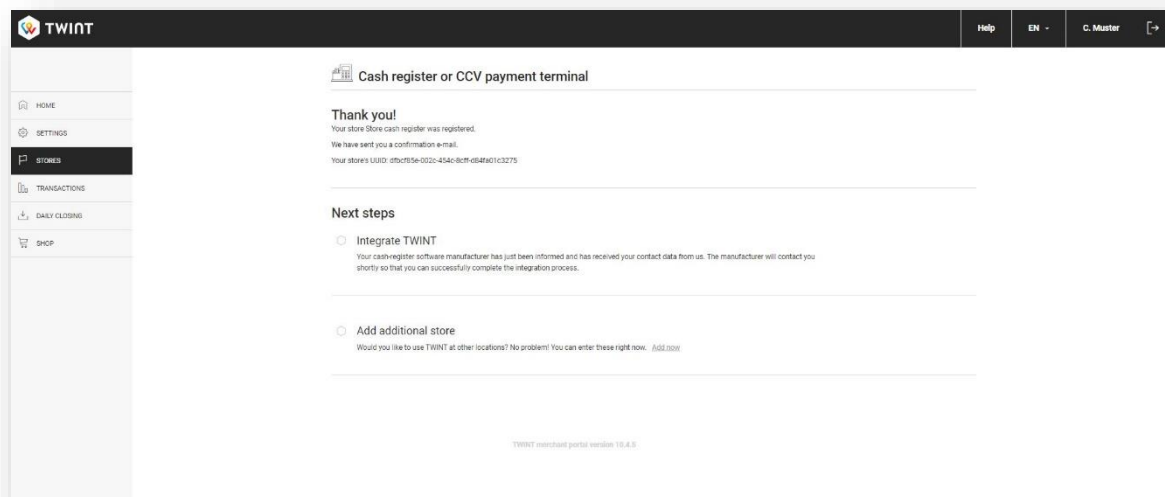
TWINT

Help EN C. Muster

HOME
SETTINGS
STORES
TRANSACTIONS
DAILY CLOSING
SHOP

Cash register or CCV payment terminal

Thank you!
Your store Store cash register was registered.

We have sent you a confirmation e-mail.

Your store's UUID: dfbcf85e-002c-454c-8cff-d84fa01c3275

Next steps

Integrate TWINT
Your cash-register software manufacturer has just been informed and has received your contact data from us. The manufacturer will contact you shortly so that you can successfully complete the integration process.

Add additional store
Would you like to use TWINT at other locations? No problem! You can enter these right now. Add now

TWINT merchant portal version 10.4.0